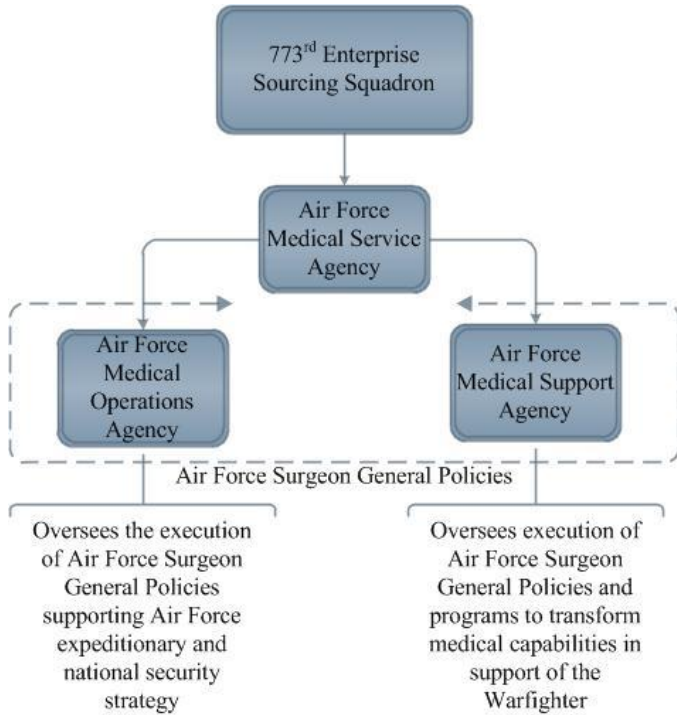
773$^{rd}$ Enterprise Sourcing Squadron

Air Force Medical Service Agency

Air Force Medical Operations Agency

Air Force Medical Support Agency

Air Force Surgeon General Policies

Oversees the execution of Air Force Surgeon General Policies supporting Air Force expeditionary and national security strategy

Oversees execution of Air Force Surgeon General Policies and programs to transform medical capabilities in support of the Warfighter